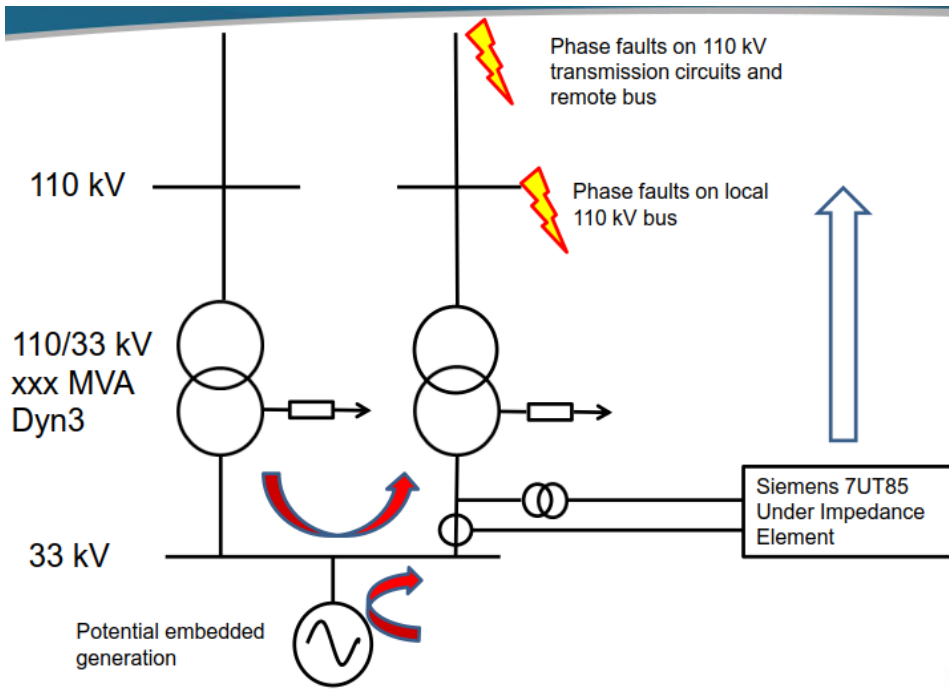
Phase faults on 110 kV transmission circuits and remote bus

110 kV

Phase faults on local 110 kV bus

110/33 kV
xxx MVA
Dyn3

Siemens 7UT85
Under Impedance
Element

33 kV

Potential embedded generation